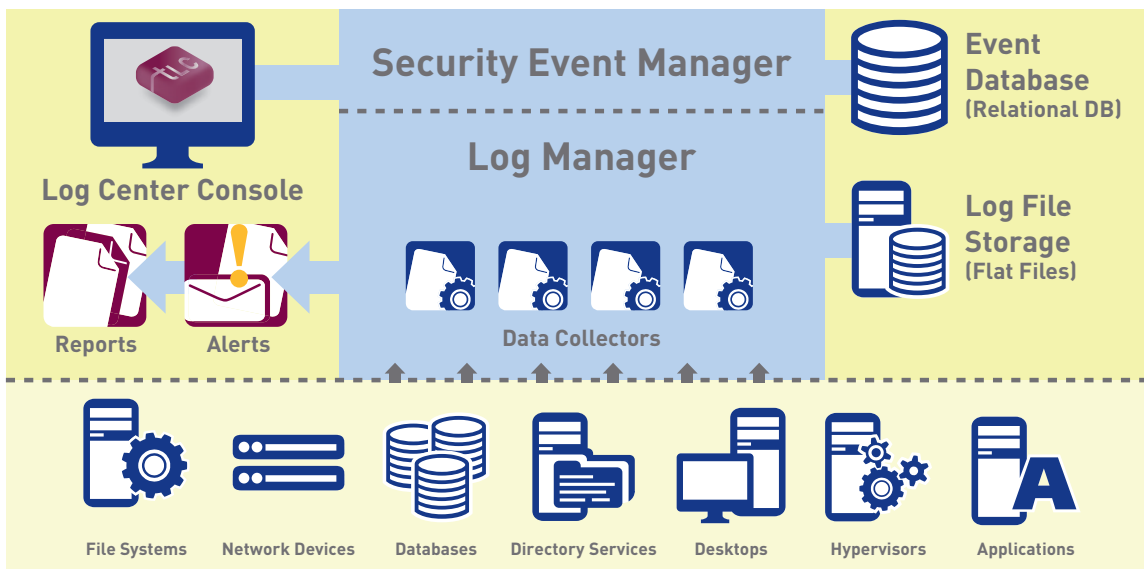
tlc

Log Center Console

Security Event Manager

Event Database (Relational DB)

Log Manager

Log File Storage (Flat Files)

Reports

Alerts

Data Collectors

File Systems

Network Devices

Databases

Directory Services

Desktops

Hypervisors

Applications